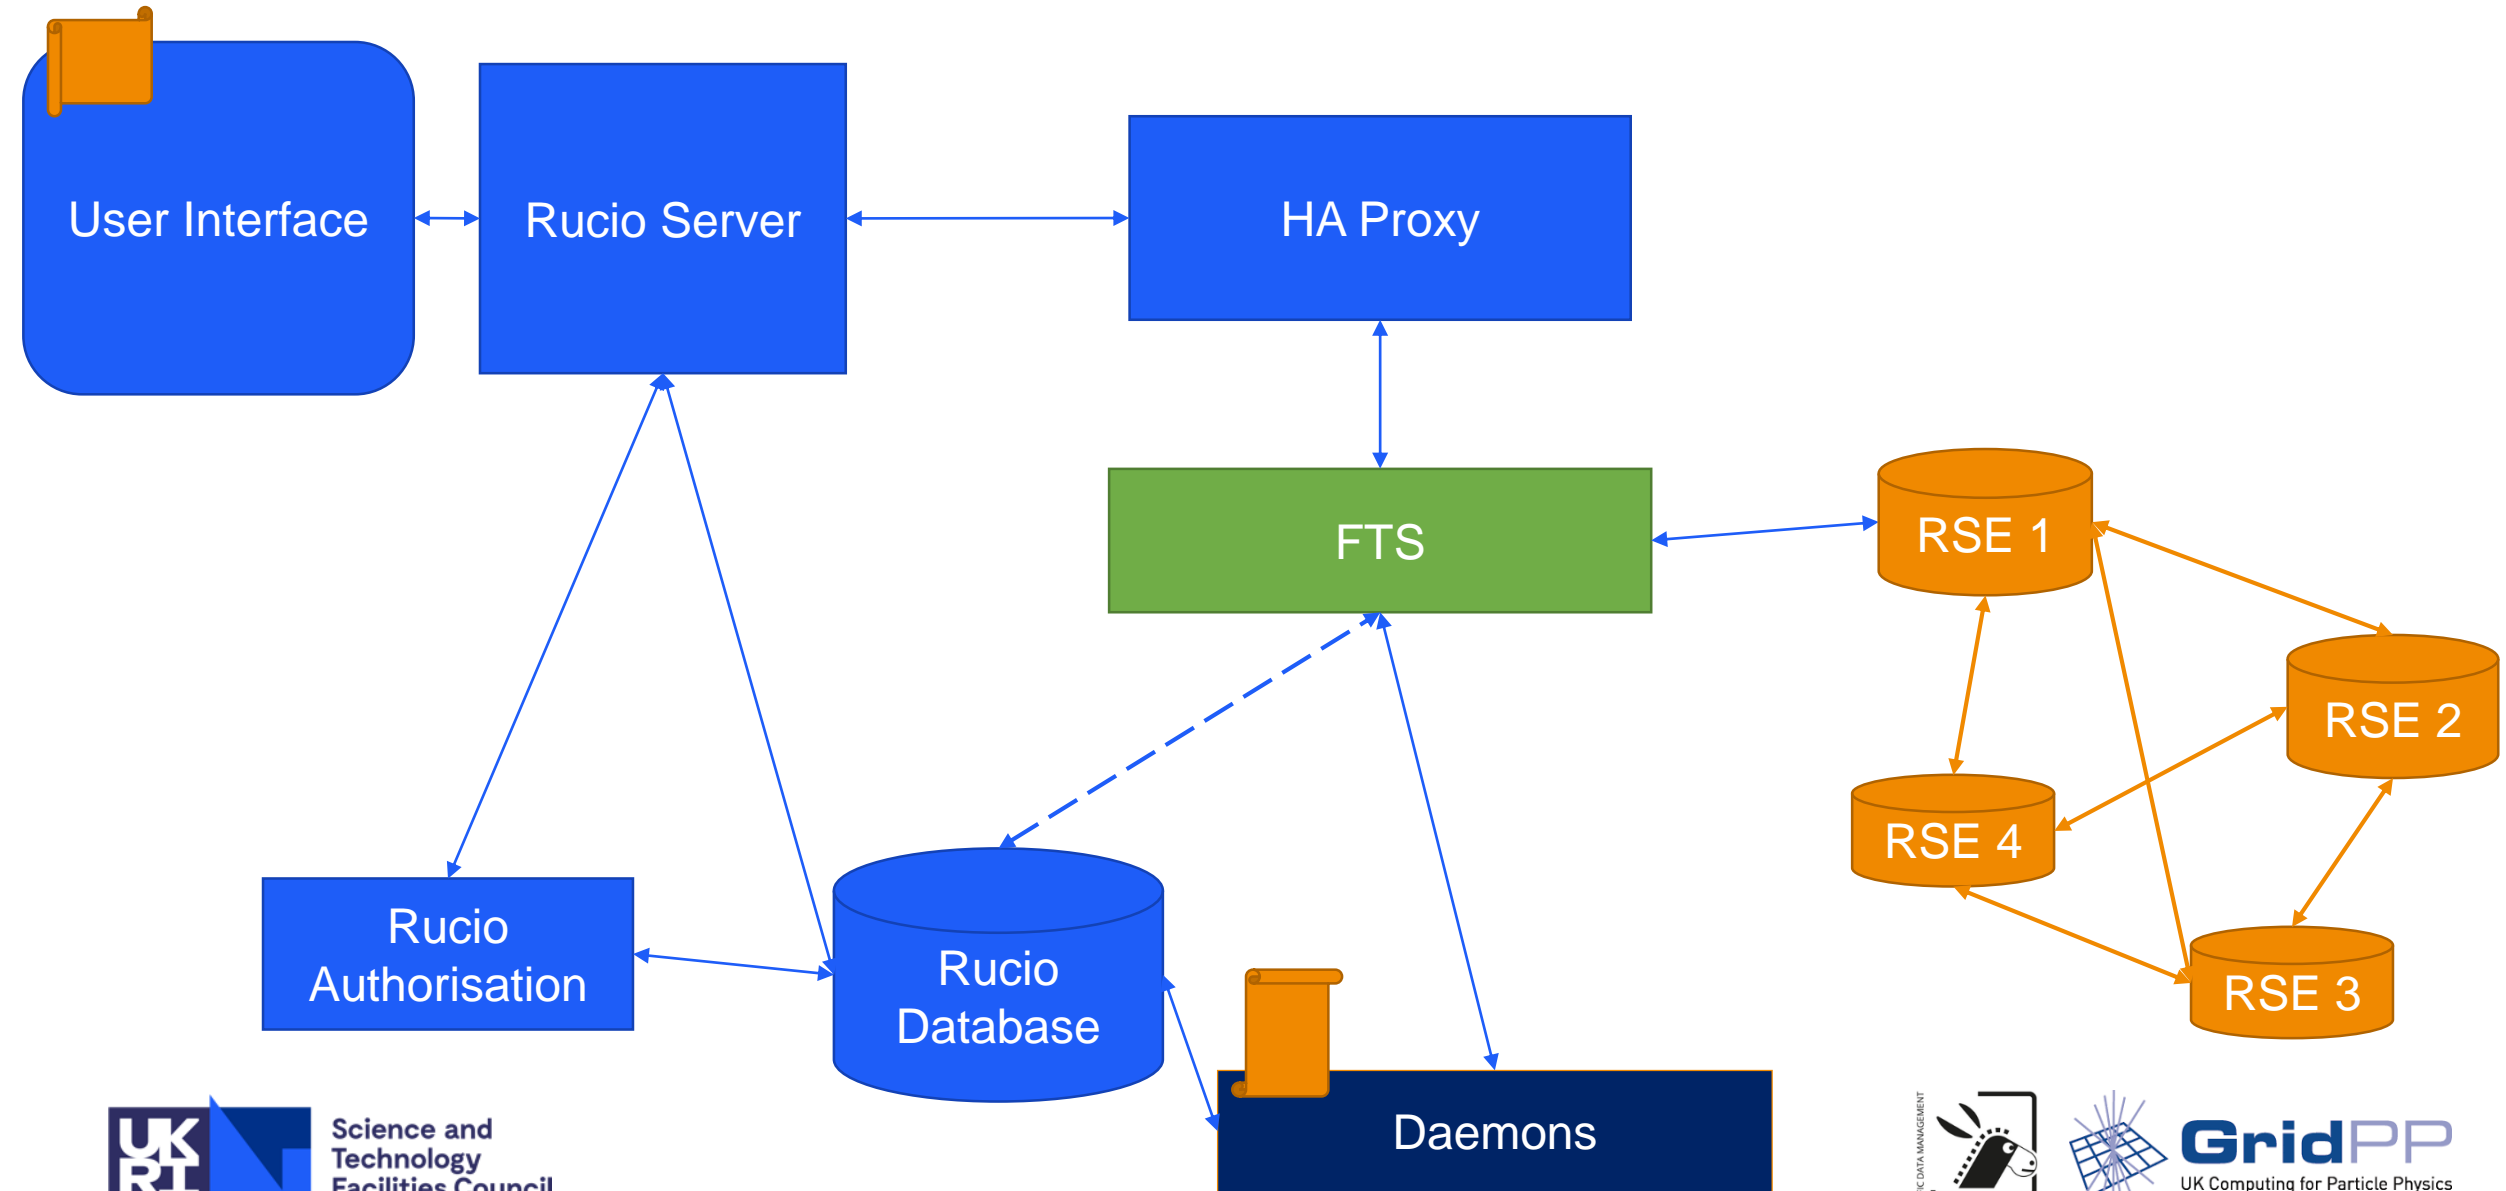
User Interface

Rucio Server

HA Proxy

FTS

RSE 1

RSE 2

RSE 4

RSE 3

Rucio Authorisation

Rucio Database

Daemons

UK RI

Science and Technology Facilities Council

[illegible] DATA MANAGEMENT

GridPP
UK Computing for Particle Physics